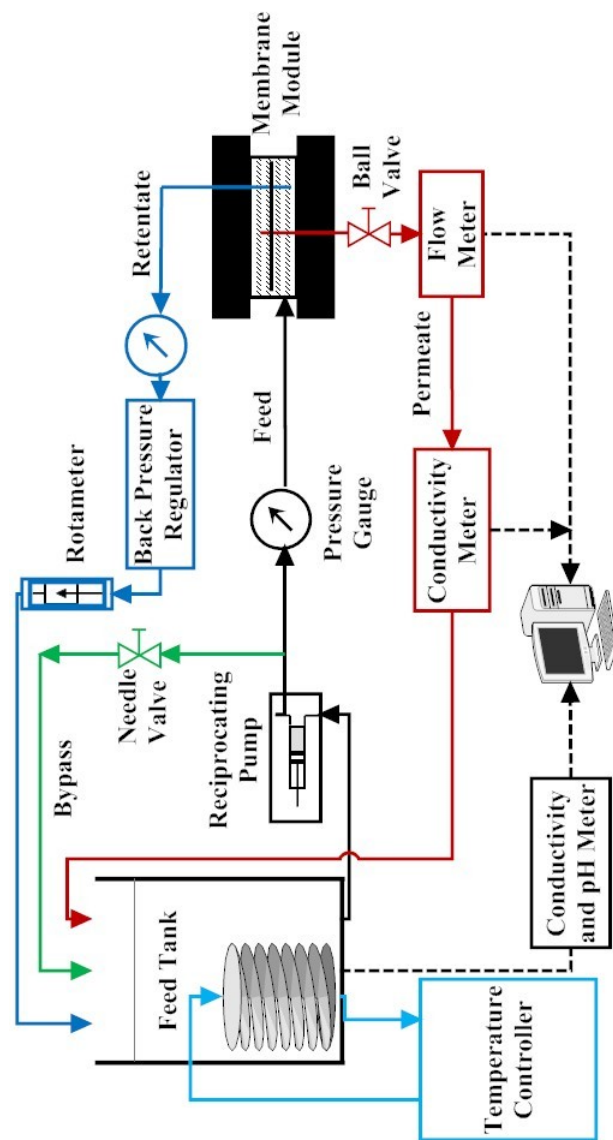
Membrane Module

Retentate

Ball Valve

Flow Meter

Back Pressure Regulator

Feed

Permeate

Rotameter

Pressure Gauge

Conductivity Meter

Needle Valve

Reciprocating Pump

Bypass

Feed Tank

Conductivity and pH Meter

Temperature Controller